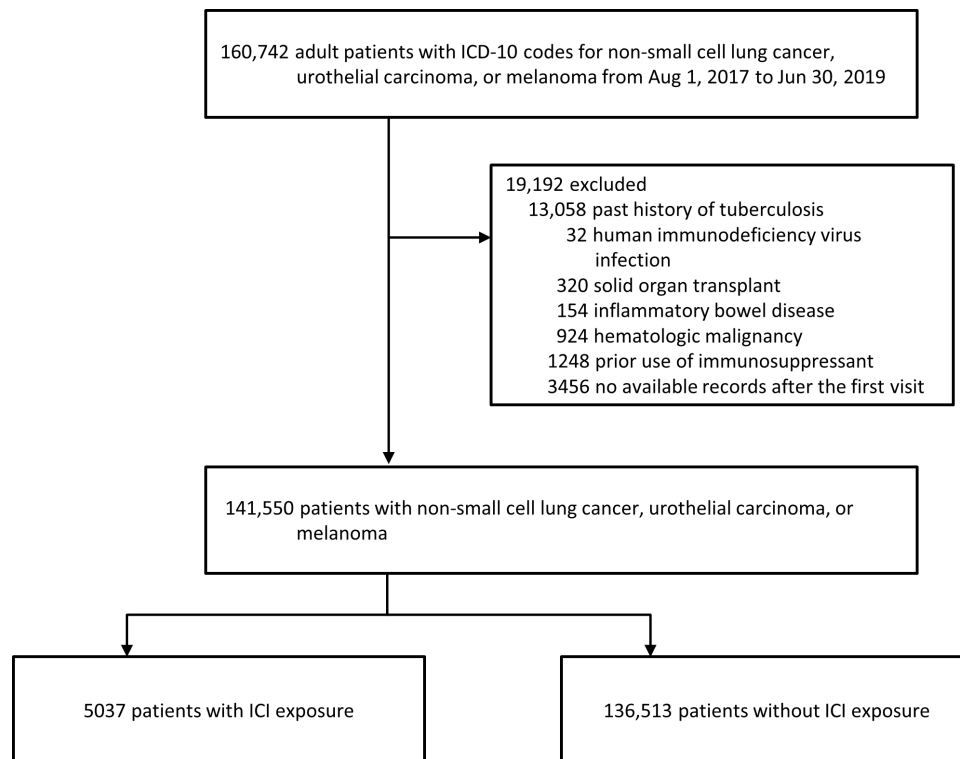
160,742 adult patients with ICD-10 codes for non-small cell lung cancer, urothelial carcinoma, or melanoma from Aug 1, 2017 to Jun 30, 2019

19,192 excluded
13,058 past history of tuberculosis
32 human immunodeficiency virus infection
320 solid organ transplant
154 inflammatory bowel disease
924 hematologic malignancy
1248 prior use of immunosuppressant
3456 no available records after the first visit

141,550 patients with non-small cell lung cancer, urothelial carcinoma, or melanoma

5037 patients with ICI exposure

136,513 patients without ICI exposure